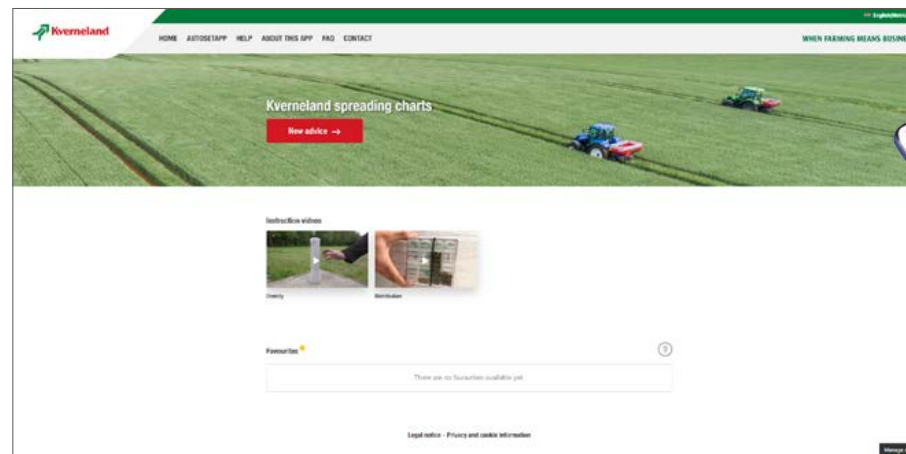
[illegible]

Kverneland

HOME AUTOSETAPP HELP ABOUT THIS APP FAQ CONTACT

WHEN FARMING MEANS BUSIN

Kverneland spreading charts

New advice →

Instruction videos

Density

Distribution

Favourites

?

There are no favourites available yet

Legal notice - Privacy and cookie information

Manage